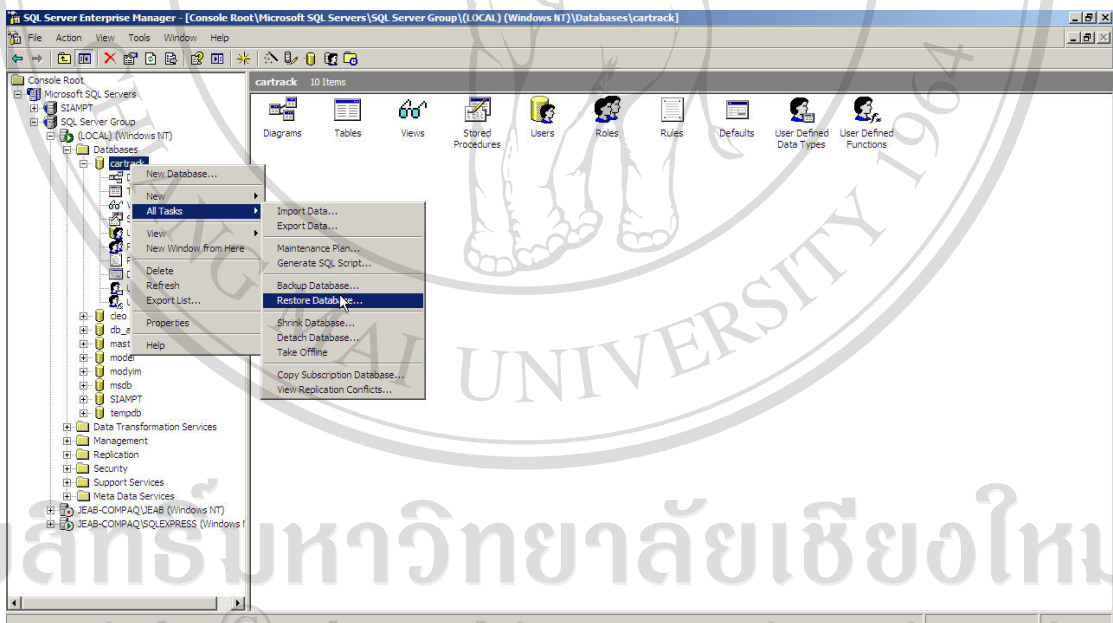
SQL Server Enterprise Manager - [Console Root\Microsoft SQL Servers\SQL Server Group\(LOCAL) (Windows NT)\Databases\cartrack]

File Action View Tools Window Help

Console Root
Microsoft SQL Servers
SIAMPT
SQL Server Group
(LOCAL) (Windows NT)
Databases
cartrack
cleo
db_a
mast
model
modyim
msdb
SIAMPT
tempdb
Data Transformation Services
Management
Replication
Security
Support Services
Meta Data Services
JEAB-COMPAQ\JEAB (Windows NT)
JEAB-COMPAQ\SQLEXPRESS (Windows N

New Database...
New
All Tasks
View
New Window from Here
Delete
Refresh
Export List...
Properties
Help

Import Data...
Export Data...
Maintenance Plan...
Generate SQL Script...
Backup Database...
Restore Database...
Shrink Database...
Detach Database...
Take Offline
Copy Subscription Database...
View Replication Conflicts...

cartrack 10 Items

Diagrams
Tables
Views
Stored Procedures
Users
Roles
Rules
Defaults
User Defined Data Types
User Defined Functions

UNIVERSITY
1964

ลิขสิทธิ์มหาวิทยาลัยเชียงใหม่